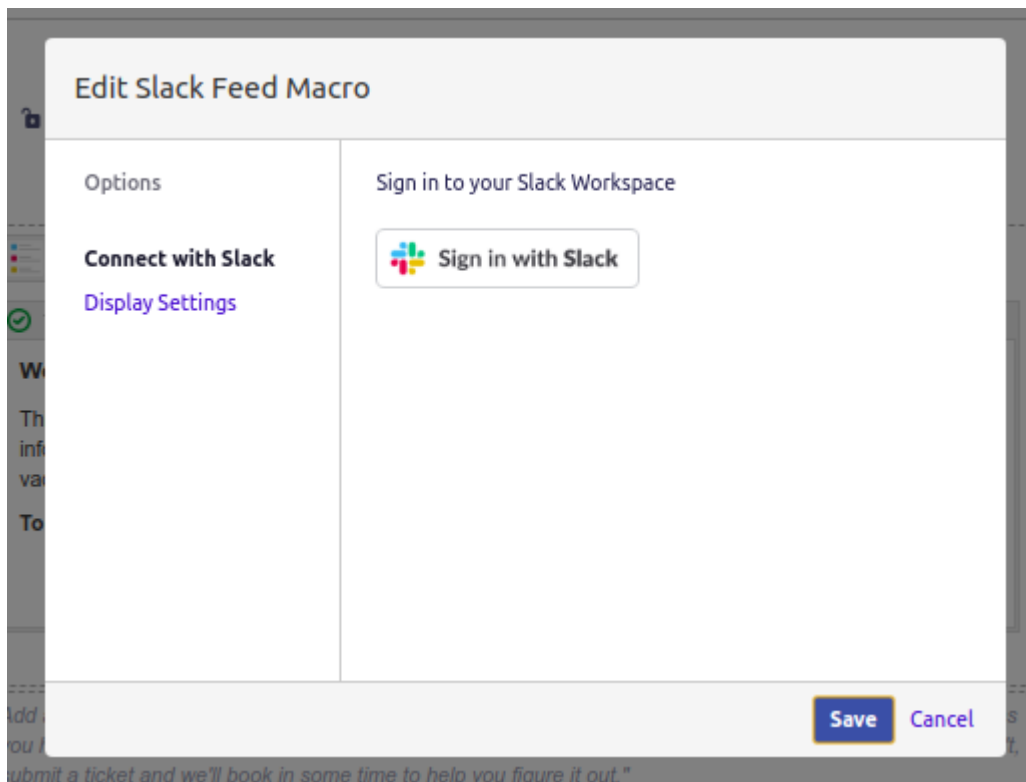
Edit Slack Feed Macro

Options

Connect with Slack

Display Settings

Sign in to your Slack Workspace

Sign in with Slack

Save Cancel

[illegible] submit a ticket and we'll book in some time to help you figure it out."